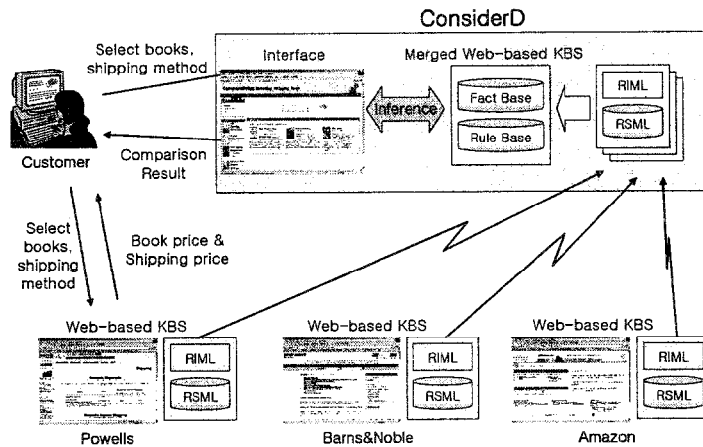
ConsiderD

Select books, shipping method

Interface

Merged Web-based KBS

RIML

Inference

Fact Base

Rule Base

RSML

Customer

Comparison Result

Select books, shipping method

Book price & Shipping price

Web-based KBS

RIML

RSML

Powells

Web-based KBS

RIML

RSML

Barns&Noble

Web-based KBS

RIML

RSML

Amazon